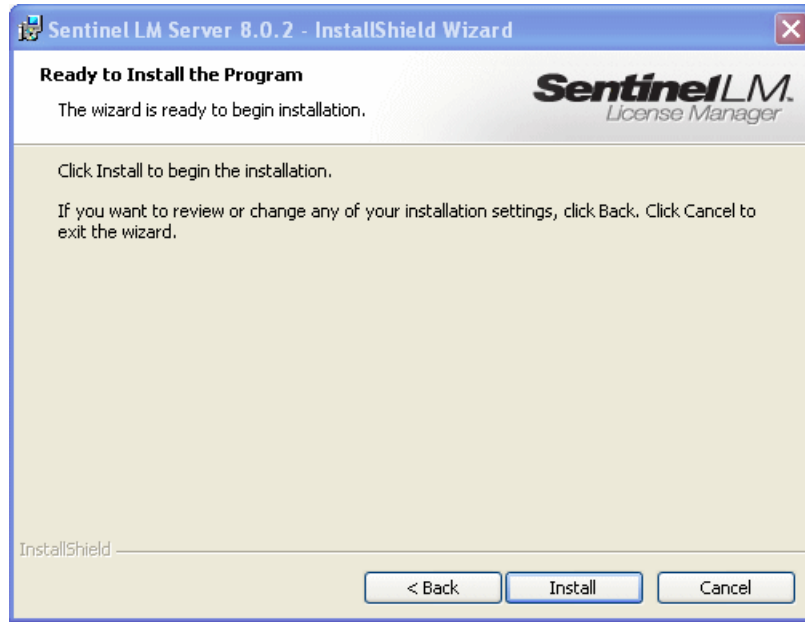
Sentinel LM Server 8.0.2 - InstallShield Wizard

Ready to Install the Program

The wizard is ready to begin installation.

SentinelLM. License Manager

Click Install to begin the installation.

If you want to review or change any of your installation settings, click Back. Click Cancel to exit the wizard.

InstallShield

< Back

Install

Cancel